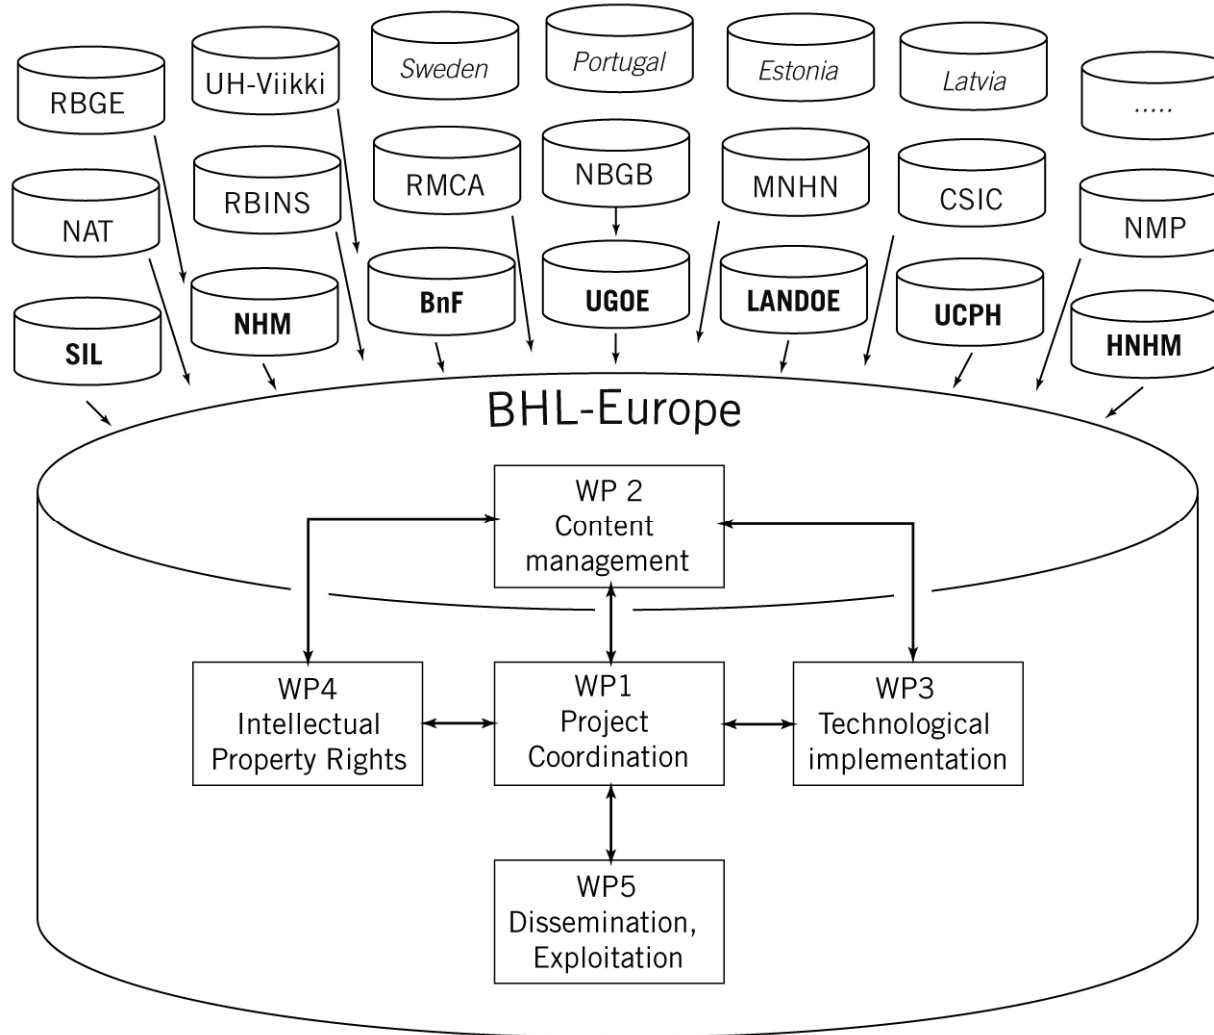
RBGE
UH-Viikki
Sweden
Portugal
Estonia
Latvia
.....

NAT
RBINS
RMCA
NBGB
MNHN
CSIC
NMP

SIL
NHM
BnF
UGOE
LANDOE
UCPH
HNHM

BHL-Europe

WP 2
Content
management

WP4
Intellectual
Property Rights

WP1
Project
Coordination

WP3
Technological
implementation

WP5
Dissemination,
Exploitation